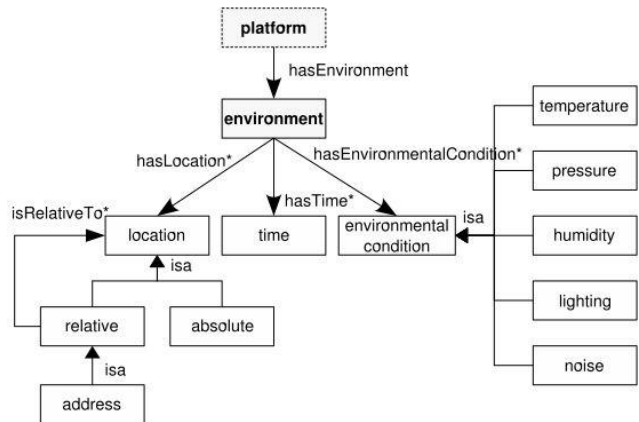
platform

hasEnvironment

environment

hasLocation*

hasTime*

hasEnvironmentalCondition*

isRelativeTo*

location

time

environmental condition

isa

isa

relative

absolute

isa

address

temperature

pressure

humidity

lighting

noise